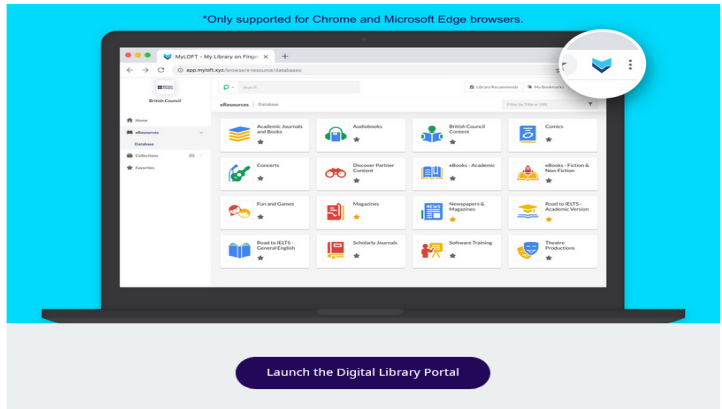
*Only supported for Chrome and Microsoft Edge browsers.

MyLOFT - My Library on Finge ×

app.myloft.xyz/browse-resource/databases

British Council

Home

eResources

Database

Collections

Favorites

Search

Library Recommends

My Bookmarks

eResources | Database

Filter by Filtertor (All)

| Academic Journals and Books | Audiobooks | British Council Content | Comics |
|---|---|---|---|
| Concerts | Discover Partner Content | eBooks - Academic | eBooks - Fiction & Non-Fiction |
| Fun and Games | Magazines | Newspapers & Magazines | Road to IELTS - Academic Version |
| Road to IELTS - General English | Scholarly Journals | Software Training | Theatre Productions |

Launch the Digital Library Portal